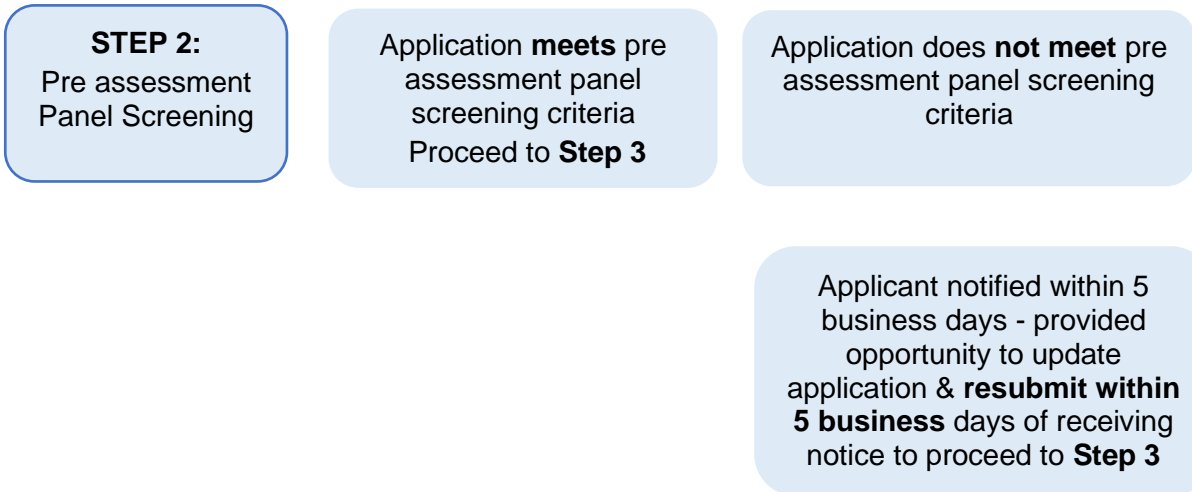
STEP 2:
Pre assessment Panel Screening

Application meets pre assessment panel screening criteria
Proceed to Step 3

Application does not meet pre assessment panel screening criteria

Applicant notified within 5 business days - provided opportunity to update application & resubmit within 5 business days of receiving notice to proceed to Step 3